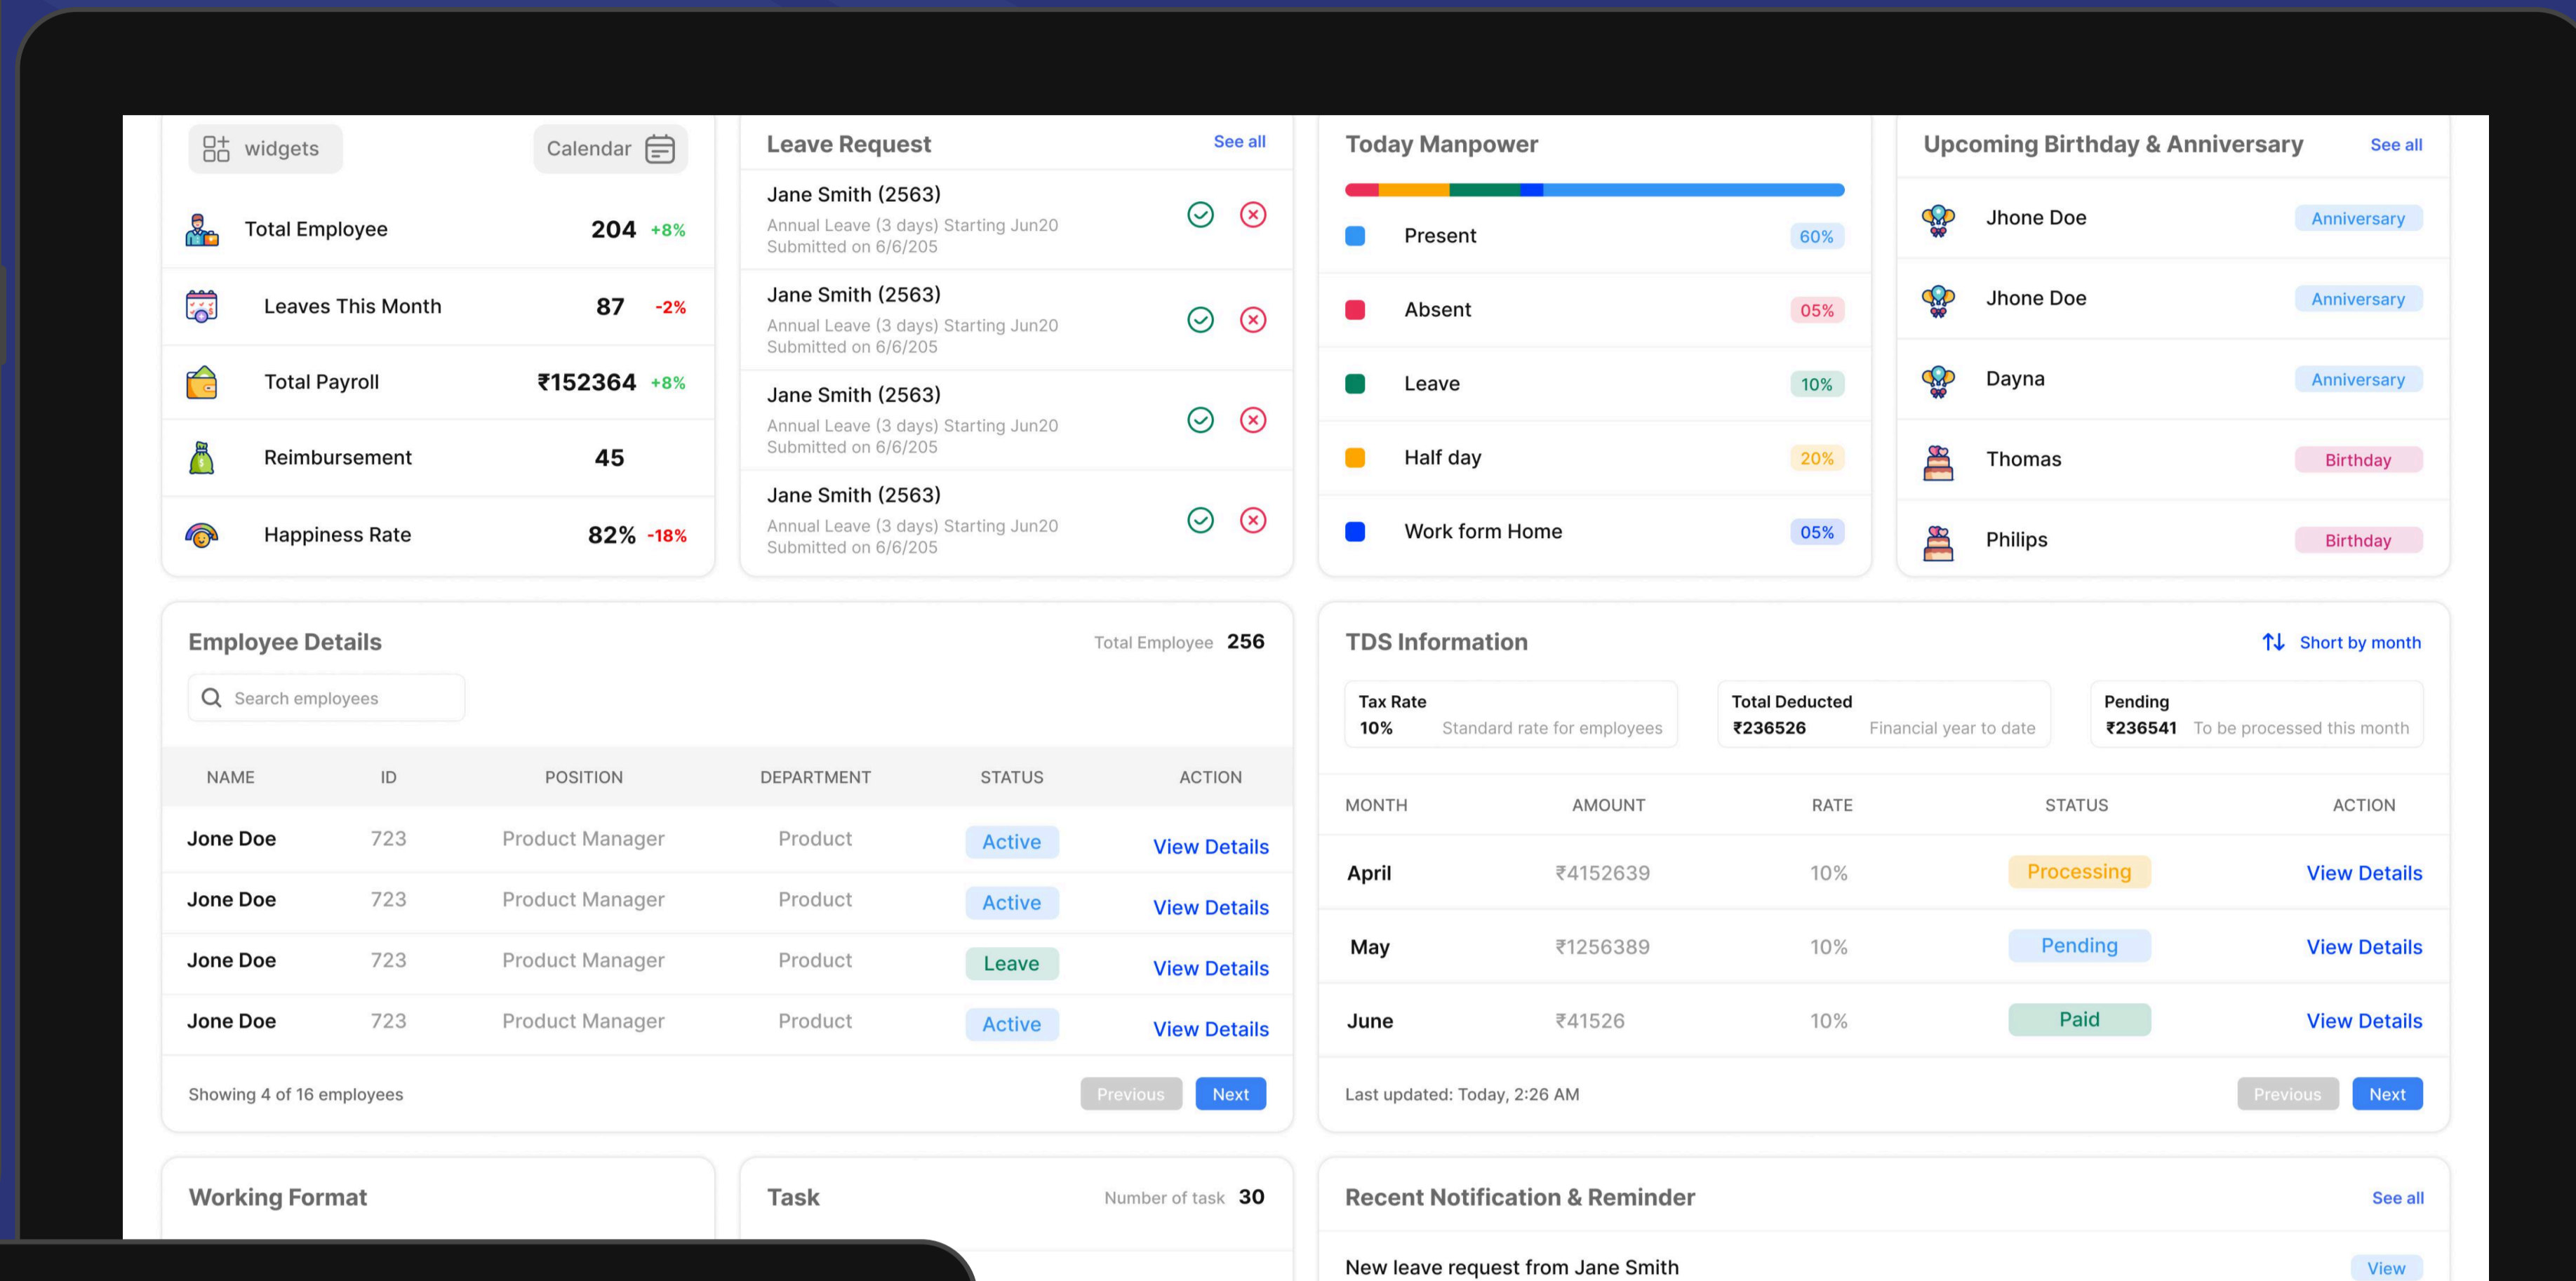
widgets
Calendar

Total Employee 204 +8%
Leaves This Month 87 -2%
Total Payroll ₹152364 +8%
Reimbursement 45
Happiness Rate 82% -18%

Leave Request
See all

Jane Smith (2563)
Annual Leave (3 days) Starting Jun20
Submitted on 6/6/205

Jane Smith (2563)
Annual Leave (3 days) Starting Jun20
Submitted on 6/6/205

Jane Smith (2563)
Annual Leave (3 days) Starting Jun20
Submitted on 6/6/205

Jane Smith (2563)
Annual Leave (3 days) Starting Jun20
Submitted on 6/6/205

Today Manpower

Present 60%
Absent 05%
Leave 10%
Half day 20%
Work form Home 05%

Upcoming Birthday & Anniversary
See all

Jhone Doe Anniversary
Jhone Doe Anniversary
Dayna Anniversary
Thomas Birthday
Philips Birthday

Employee Details
Total Employee 256

Search employees

| NAME | ID | POSITION | DEPARTMENT | STATUS | ACTION |
|---|---|---|---|---|---|
| Jone Doe | 723 | Product Manager | Product | Active | View Details |
| Jone Doe | 723 | Product Manager | Product | Active | View Details |
| Jone Doe | 723 | Product Manager | Product | Leave | View Details |
| Jone Doe | 723 | Product Manager | Product | Active | View Details |

Showing 4 of 16 employees
Previous
Next

TDS Information
Short by month

Tax Rate
10% Standard rate for employees

Total Deducted
₹236526 Financial year to date

Pending
₹236541 To be processed this month

| MONTH | AMOUNT | RATE | STATUS | ACTION |
|---|---|---|---|---|
| April | ₹4152639 | 10% | Processing | View Details |
| May | ₹1256389 | 10% | Pending | View Details |
| June | ₹41526 | 10% | Paid | View Details |

Last updated: Today, 2:26 AM
Previous
Next

Working Format

Task
Number of task 30

Recent Notification & Reminder
See all

New leave request from Jane Smith
View